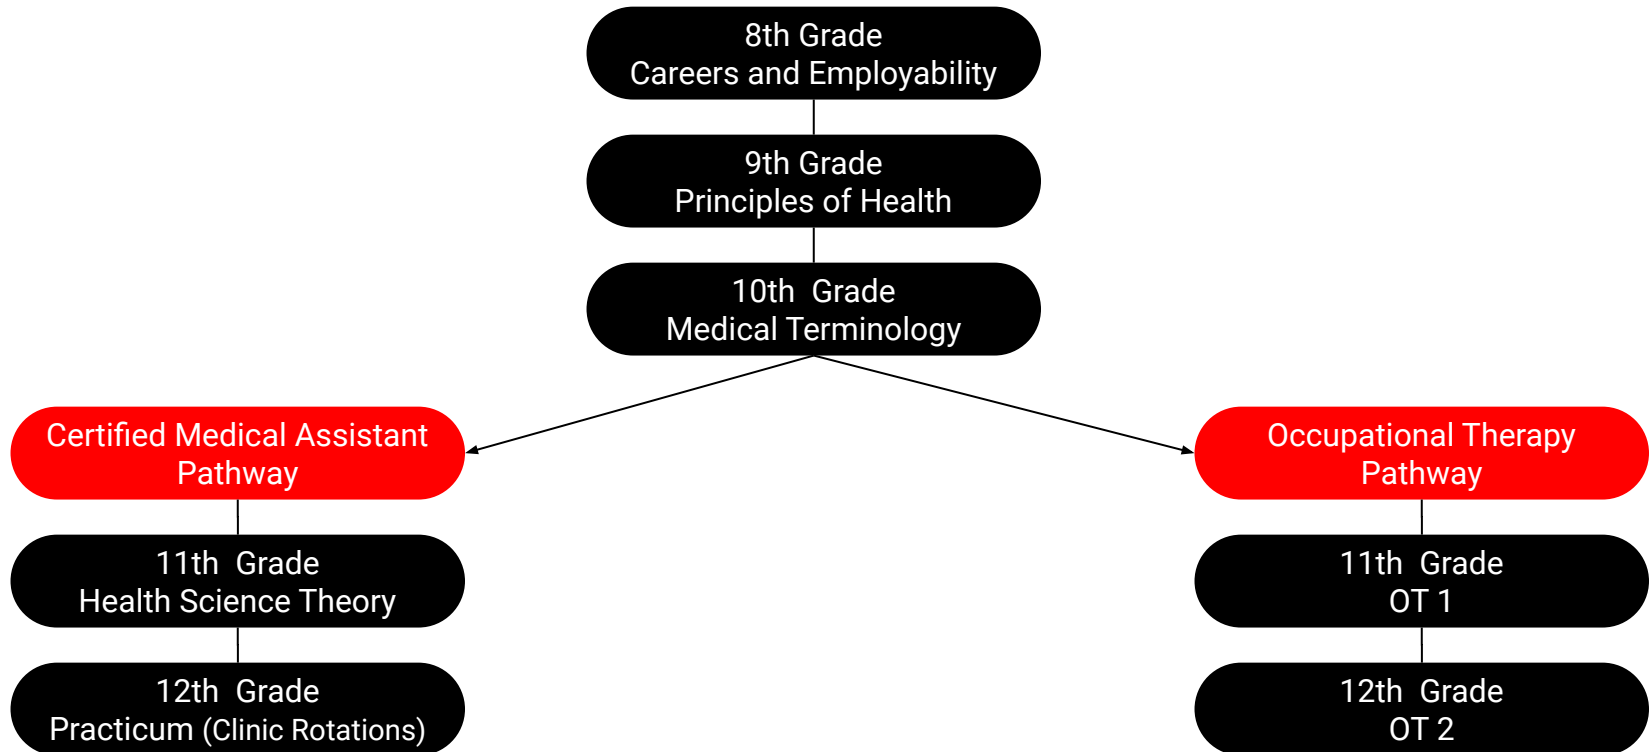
8th Grade
Careers and Employability

9th Grade
Principles of Health

10th Grade
Medical Terminology

Certified Medical Assistant Pathway

11th Grade
Health Science Theory

12th Grade
Practicum (Clinic Rotations)

Occupational Therapy Pathway

11th Grade
OT 1

12th Grade
OT 2